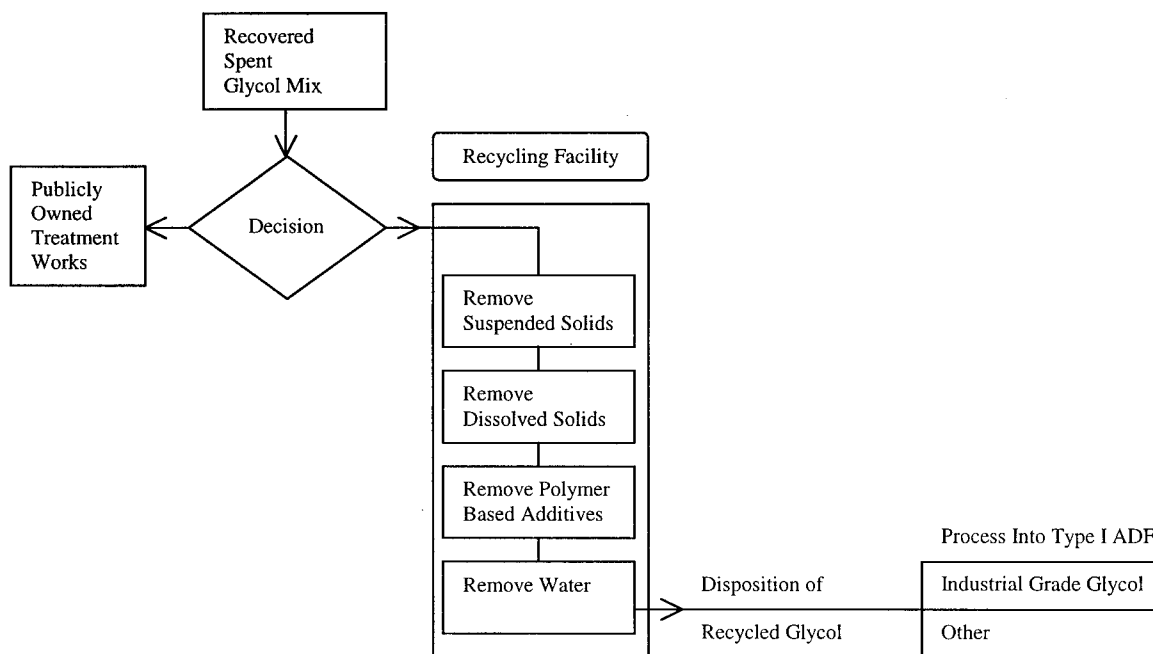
Recovered Spent Glycol Mix

Publicly Owned Treatment Works

Decision

Recycling Facility

Remove Suspended Solids

Remove Dissolved Solids

Remove Polymer Based Additives

Remove Water

Disposition of

Recycled Glycol

Process Into Type I ADF

Industrial Grade Glycol

Other